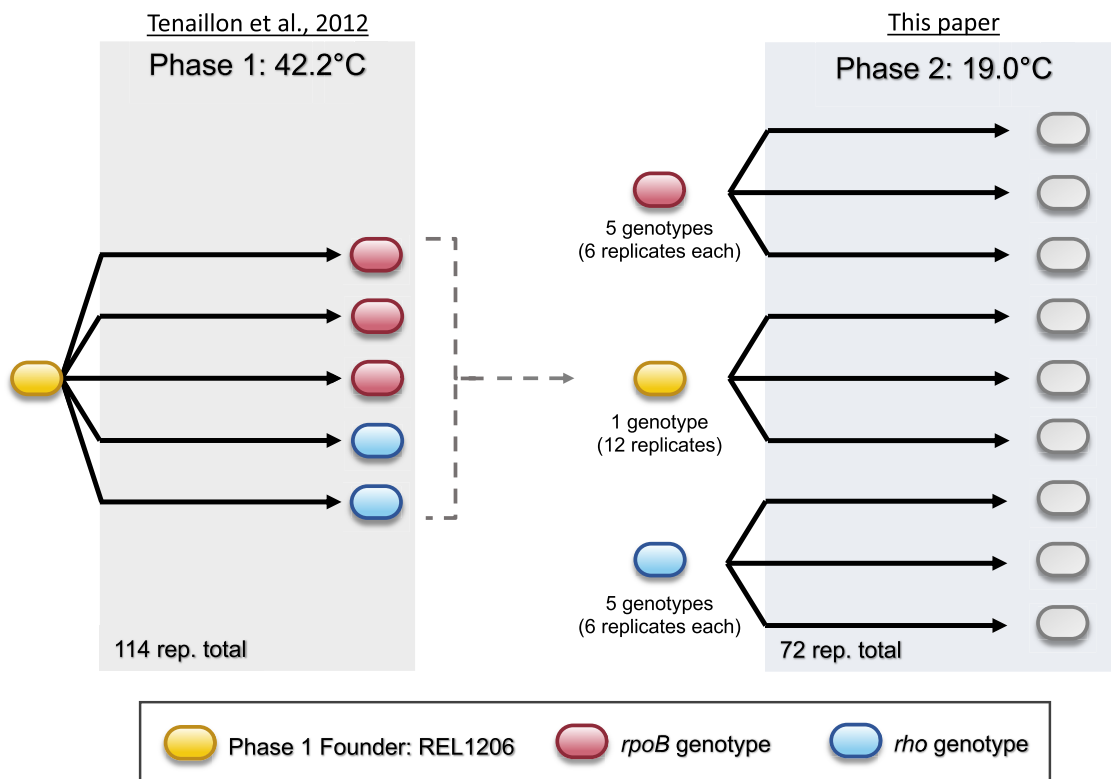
Tenaillon et al., 2012

Phase 1: 42.2°C

114 rep. total

This paper

Phase 2: 19.0°C

5 genotypes
(6 replicates each)

1 genotype
(12 replicates)

5 genotypes
(6 replicates each)

72 rep. total

Phase 1 Founder: REL1206
rpoB genotype
rho genotype